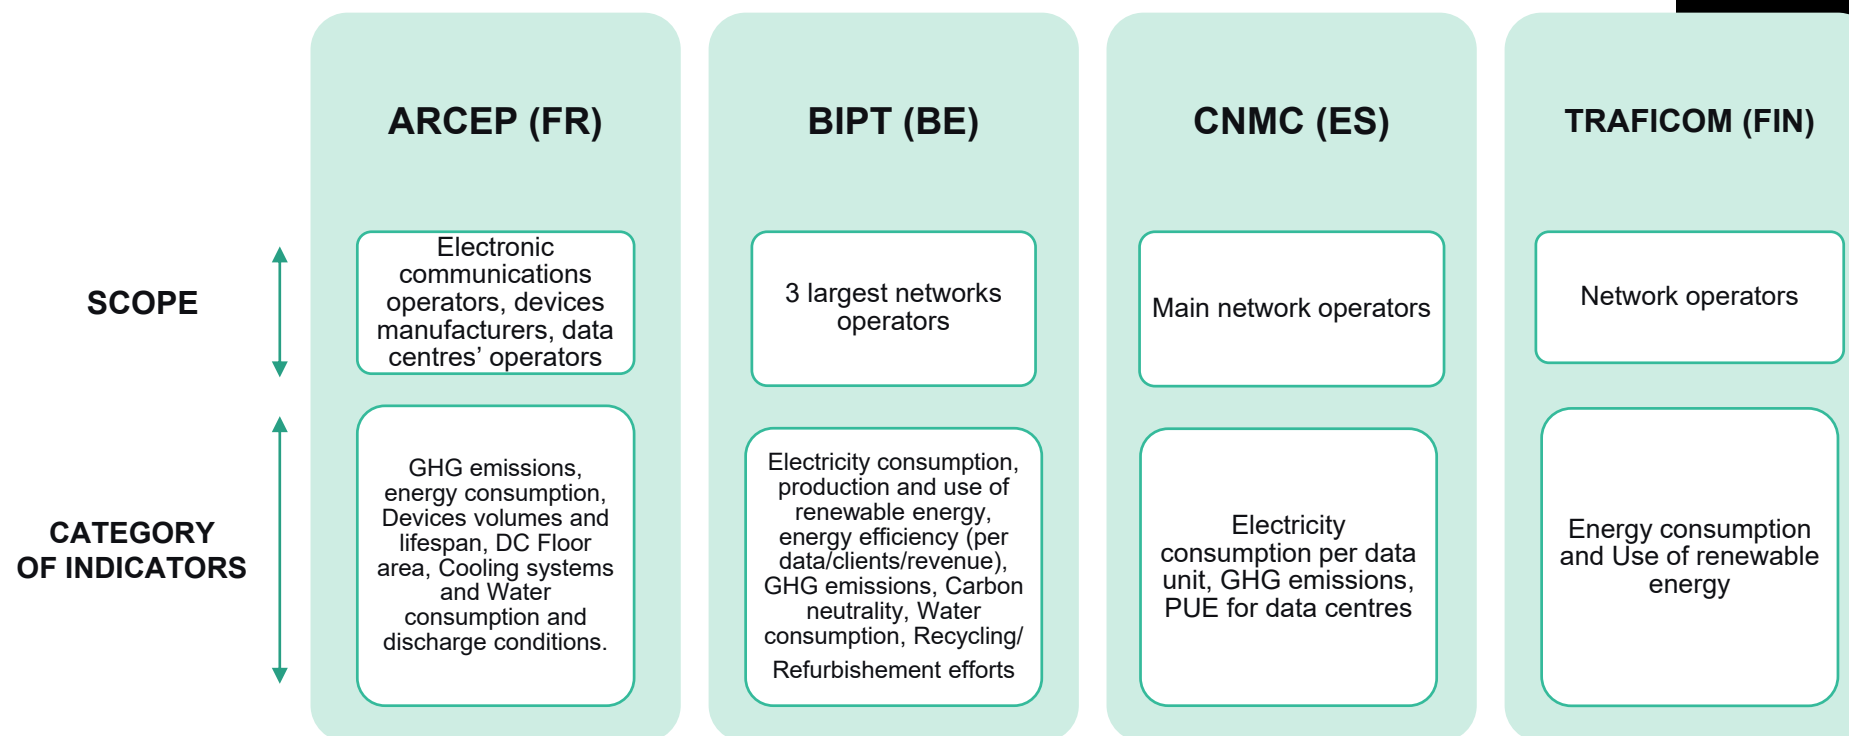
ARCEP (FR)

BIPT (BE)

CNMC (ES)

TRAFICOM (FIN)

SCOPE

Electronic communications operators, devices manufacturers, data centres' operators

3 largest networks operators

Main network operators

Network operators

CATEGORY OF INDICATORS

GHG emissions, energy consumption, Devices volumes and lifespan, DC Floor area, Cooling systems and Water consumption and discharge conditions.

Electricity consumption, production and use of renewable energy, energy efficiency (per data/clients/revenue), GHG emissions, Carbon neutrality, Water consumption, Recycling/ Refurbishement efforts

Electricity consumption per data unit, GHG emissions, PUE for data centres

Energy consumption and Use of renewable energy